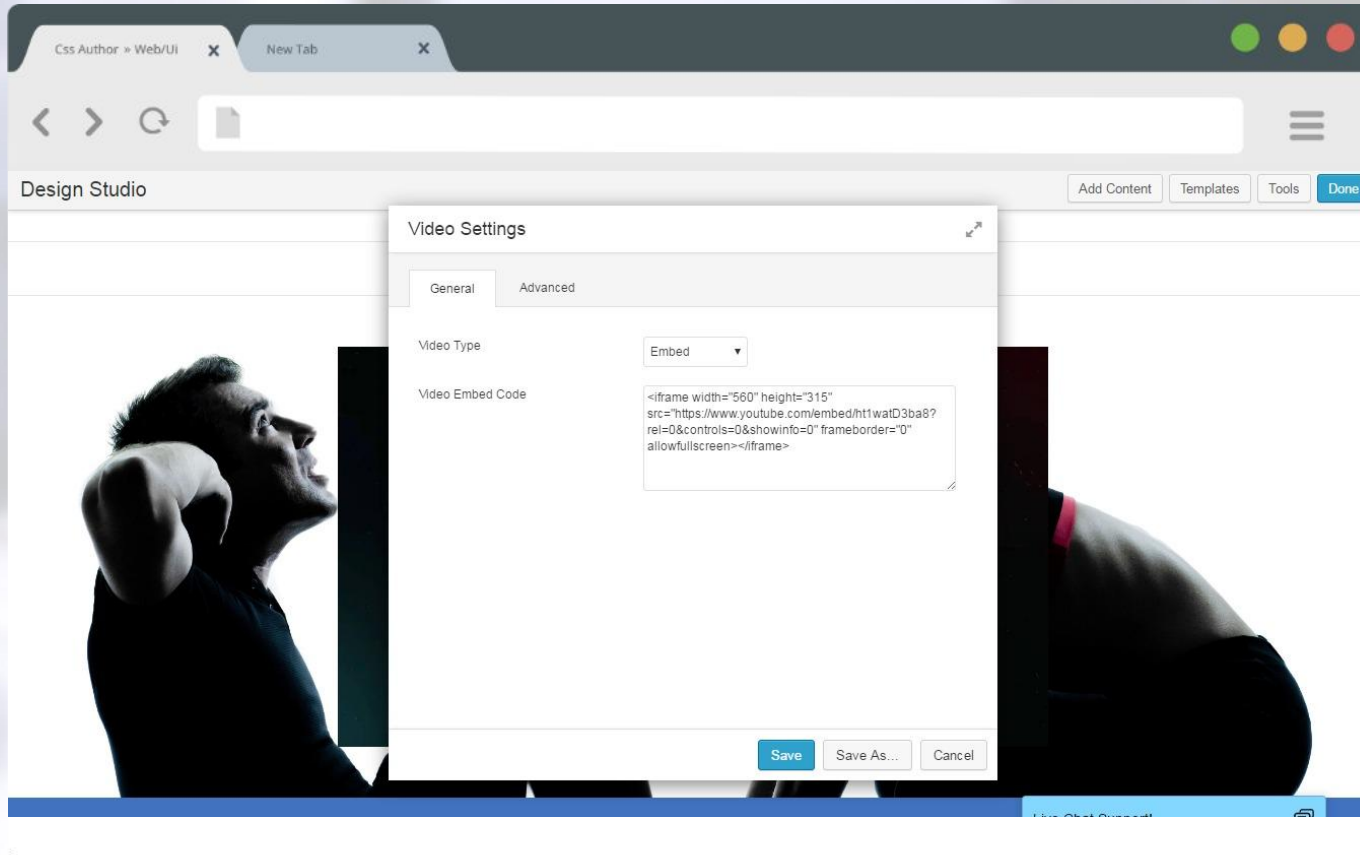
Css Author » Web/Ui
New Tab

Design Studio
Add Content
Templates
Tools
Done

Video Settings

General
Advanced

Video Type
Embed

Video Embed Code
<iframe width="560" height="315" src="https://www.youtube.com/embed/ht1watD3ba8?rel=0&controls=0&showinfo=0" frameborder="0" allowfullscreen></iframe>

Save
Save As...
Cancel

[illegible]